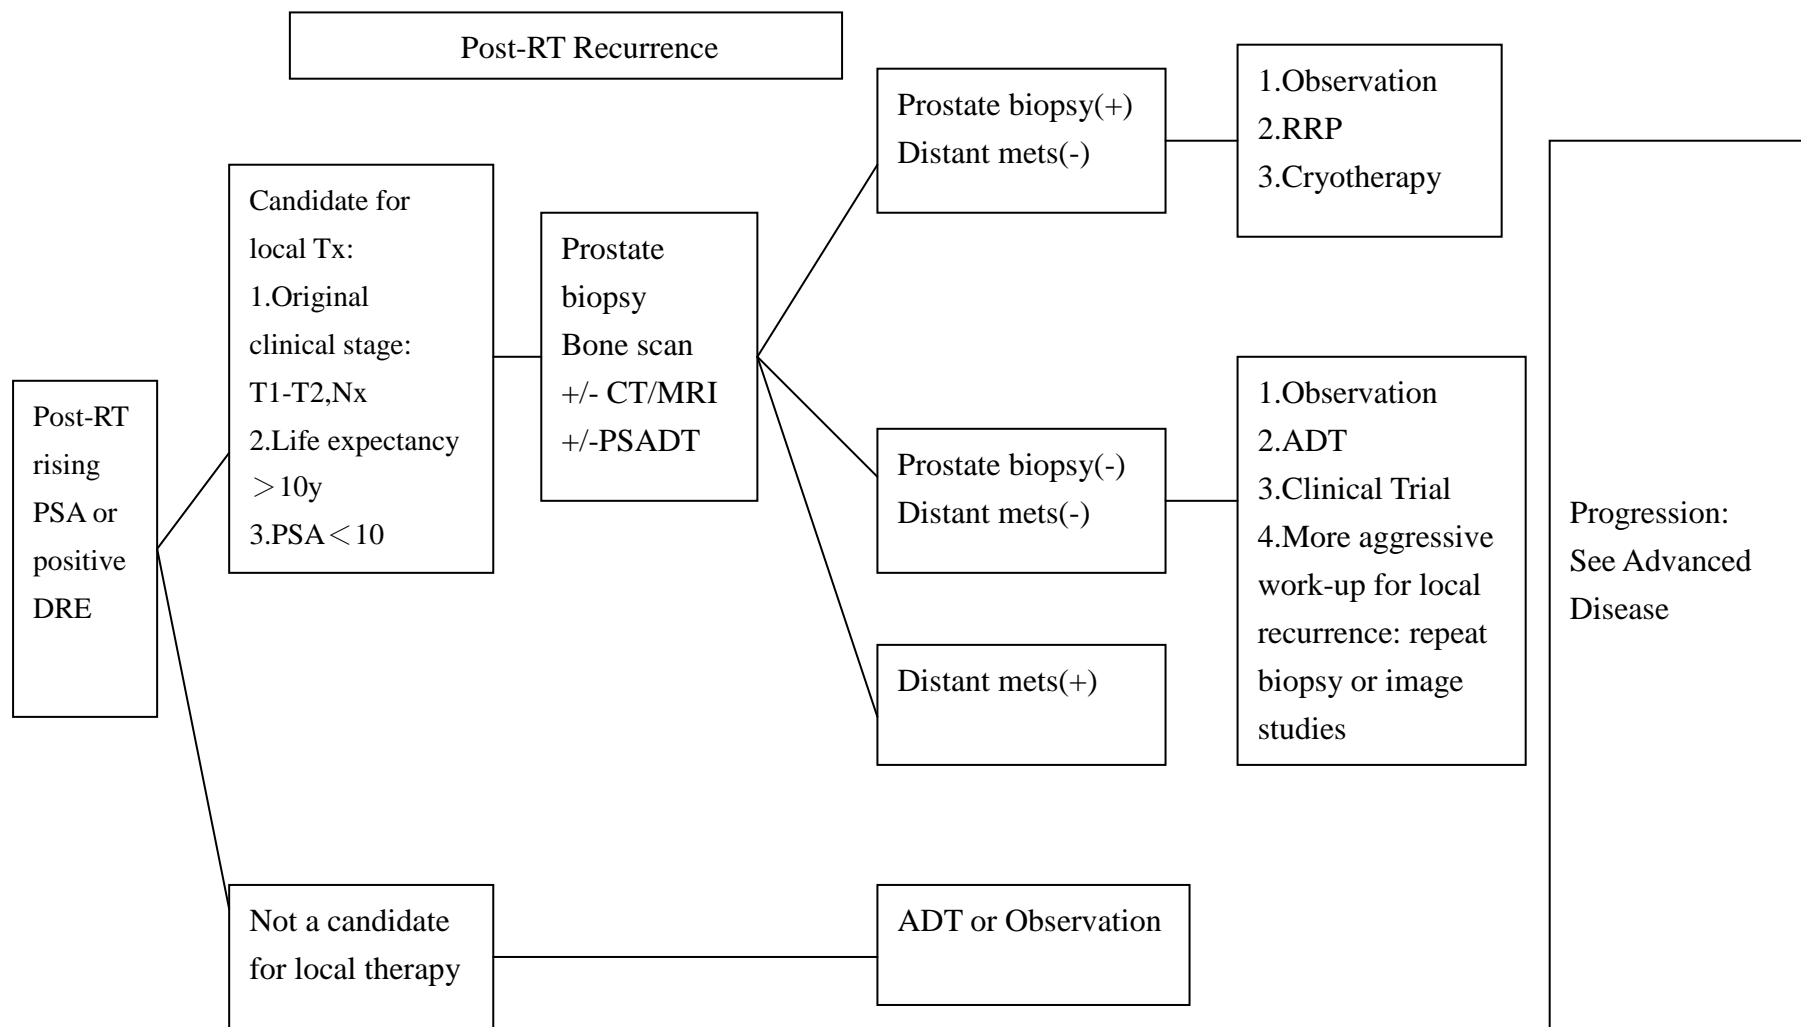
Post-RT Recurrence

Post-RT rising PSA or positive DRE

Candidate for local Tx:
1.Original clinical stage: T1-T2,Nx
2.Life expectancy ＞10y
3.PSA＜10

Prostate biopsy
Bone scan
+/- CT/MRI
+/-PSADT

Prostate biopsy(+)
Distant mets(-)

1.Observation
2.RRP
3.Cryotherapy

Prostate biopsy(-)
Distant mets(-)

1.Observation
2.ADT
3.Clinical Trial
4.More aggressive work-up for local recurrence: repeat biopsy or image studies

Distant mets(+)

Progression: See Advanced Disease

Not a candidate for local therapy

ADT or Observation